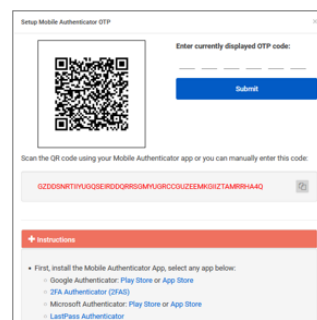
Setup Mobile Authenticator OTP

×

Enter currently displayed OTP code:

Submit

Scan the QR code using your Mobile Authenticator app or you can manually enter this code:

GZDDSNRTIIYUGQSEIRDDQRRSGMYUGRCCGUZEEMKGIZTAMRRHA4Q

+ Instructions

• First, install the Mobile Authenticator App, select any app below:
◦ Google Authenticator: Play Store or App Store
◦ 2FA Authenticator (2FAS)
◦ Microsoft Authenticator: Play Store or App Store
◦ LastPass Authenticator